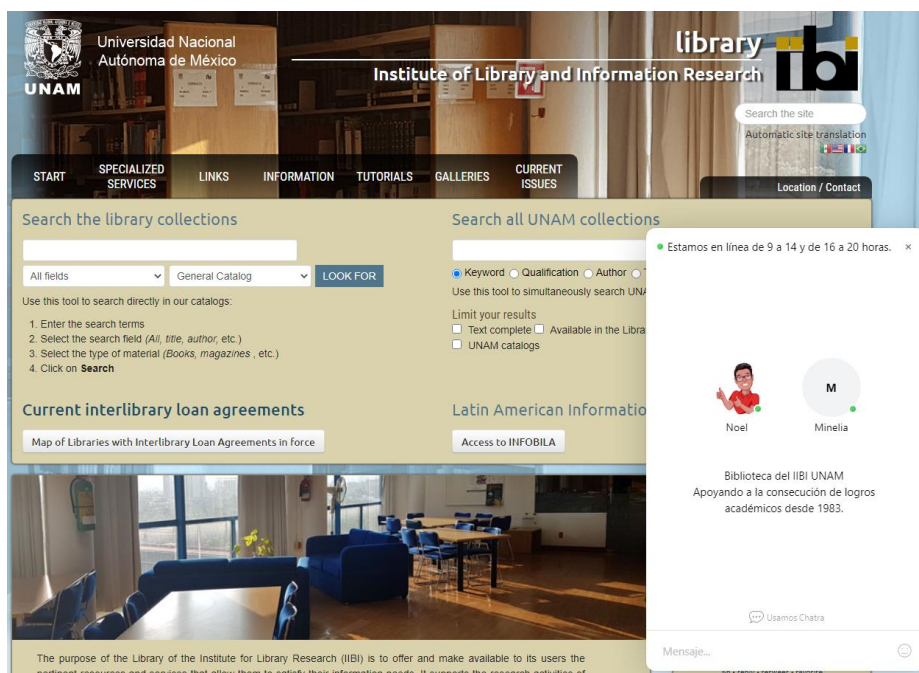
UNAM

Universidad Nacional Autónoma de México

library

Institute of Library and Information Research

iibi

Search the site

Automatic site translation

START
SPECIALIZED SERVICES
LINKS
INFORMATION
TUTORIALS
GALLERIES
CURRENT ISSUES

Location / Contact

Search the library collections

All fields
General Catalog
LOOK FOR

Use this tool to search directly in our catalogs:

1. Enter the search terms
2. Select the search field (All, title, author, etc.)
3. Select the type of material (Books, magazines , etc.)
4. Click on Search

Current interlibrary loan agreements

Map of Libraries with Interlibrary Loan Agreements in force

Search all UNAM collections

Keyword Qualification Author

Use this tool to simultaneously search UNA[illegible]

Limit your results
Text complete Available in the Libra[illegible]
UNAM catalogs

Latin American Informatio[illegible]

Access to INFOBILA

Estamos en línea de 9 a 14 y de 16 a 20 horas. ×

M

Noel
Minelia

Biblioteca del IIBI UNAM
Apoyando a la consecución de logros académicos desde 1983.

Usamos Chatra

Mensaje...

The purpose of the Library of the Institute for Library Research (IIBI) is to offer and make available to its users the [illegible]